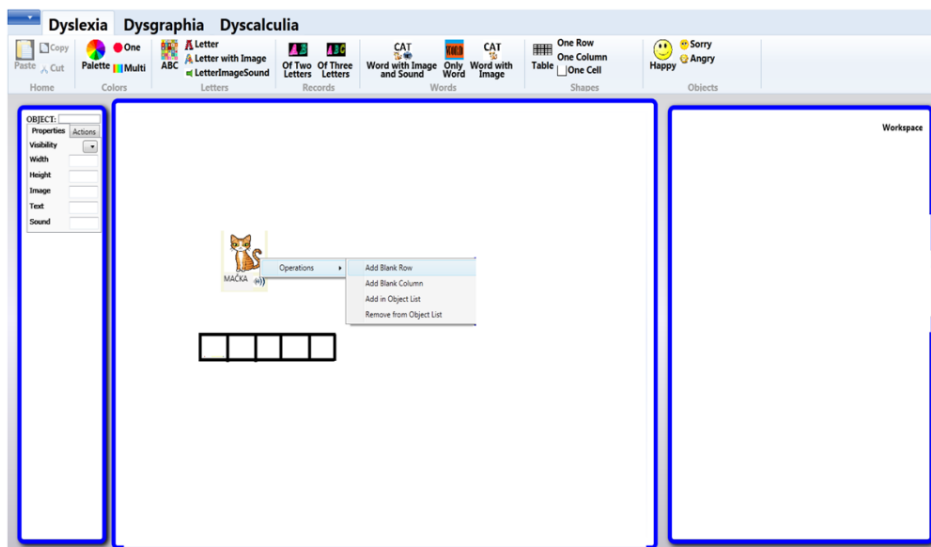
Dyslexia Dysgraphia Dyscalculia

Paste Copy Cut
Home

Palette One Multi
Colors

ABC Letter Letter with Image LetterImageSound
Letters

Of Two Letters Of Three Letters
Records

CAT Word with Image and Sound Only Word CAT Word with Image
Words

Table One Row One Column One Cell
Shapes

Happy Sorry Angry
Objects

OBJECT:
Properties Actions
Visibility
Width
Height
Image
Text
Sound

MAČKA

Operations
Add Blank Row
Add Blank Column
Add in Object List
Remove from Object List

Workspace